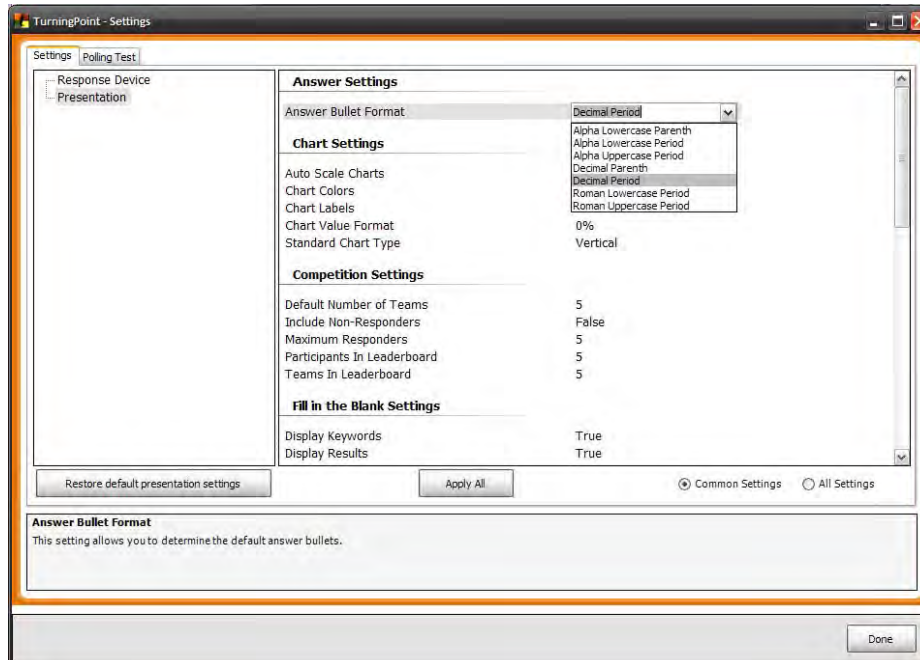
TurningPoint - Settings

Settings | Polling Test

Response Device
Presentation

Answer Settings

Answer Bullet Format | Decimal Period

Alpha Lowercase Parenth
Alpha Lowercase Period
Alpha Uppercase Period
Decimal Parenth
Decimal Period
Roman Lowercase Period
Roman Uppercase Period

Chart Settings

Auto Scale Charts
Chart Colors
Chart Labels
Chart Value Format | 0%
Standard Chart Type | Vertical

Competition Settings

Default Number of Teams | 5
Include Non-Responders | False
Maximum Responders | 5
Participants In Leaderboard | 5
Teams In Leaderboard | 5

Fill in the Blank Settings

Display Keywords | True
Display Results | True

Restore default presentation settings

Apply All

Common Settings
All Settings

Answer Bullet Format
This setting allows you to determine the default answer bullets.

Done